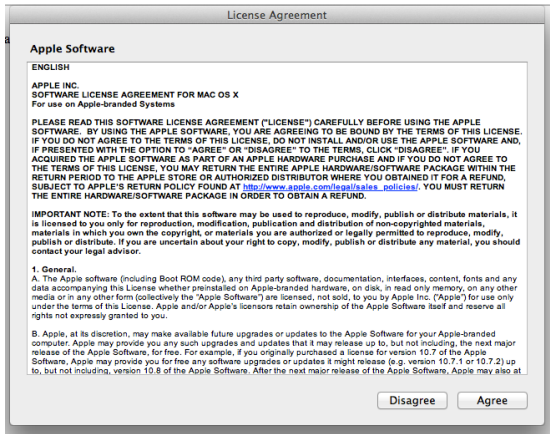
License Agreement

Apple Software

ENGLISH

APPLE INC.
SOFTWARE LICENSE AGREEMENT FOR MAC OS X
For use on Apple-branded Systems

PLEASE READ THIS SOFTWARE LICENSE AGREEMENT ("LICENSE") CAREFULLY BEFORE USING THE APPLE SOFTWARE. BY USING THE APPLE SOFTWARE, YOU ARE AGREEING TO BE BOUND BY THE TERMS OF THIS LICENSE. IF YOU DO NOT AGREE TO THE TERMS OF THIS LICENSE, DO NOT INSTALL AND/OR USE THE APPLE SOFTWARE AND, IF PRESENTED WITH THE OPTION TO "AGREE" OR "DISAGREE" TO THE TERMS, CLICK "DISAGREE". IF YOU ACQUIRED THE APPLE SOFTWARE AS PART OF AN APPLE HARDWARE PURCHASE AND IF YOU DO NOT AGREE TO THE TERMS OF THIS LICENSE, YOU MAY RETURN THE ENTIRE APPLE HARDWARE/SOFTWARE PACKAGE WITHIN THE RETURN PERIOD TO THE APPLE STORE OR AUTHORIZED DISTRIBUTOR WHERE YOU OBTAINED IT FOR A REFUND, SUBJECT TO APPLE'S RETURN POLICY FOUND AT http://www.apple.com/legal/sales_policies/. YOU MUST RETURN THE ENTIRE HARDWARE/SOFTWARE PACKAGE IN ORDER TO OBTAIN A REFUND.

IMPORTANT NOTE: To the extent that this software may be used to reproduce, modify, publish or distribute materials, it is licensed to you only for reproduction, modification, publication and distribution of non-copyrighted materials, materials in which you own the copyright, or materials you are authorized or legally permitted to reproduce, modify, publish or distribute. If you are uncertain about your right to copy, modify, publish or distribute any material, you should contact your legal advisor.

1. General.
A. The Apple software (including Boot ROM code), any third party software, documentation, interfaces, content, fonts and any data accompanying this License whether preinstalled on Apple-branded hardware, on disk, in read only memory, on any other media or in any other form (collectively the "Apple Software") are licensed, not sold, to you by Apple Inc. ("Apple") for use only under the terms of this License. Apple and/or Apple's licensors retain ownership of the Apple Software itself and reserve all rights not expressly granted to you.

B. Apple, at its discretion, may make available future upgrades or updates to the Apple Software for your Apple-branded computer. Apple may provide you any such upgrades and updates that it may release up to, but not including, the next major release of the Apple Software, for free. For example, if you originally purchased a license for version 10.7 of the Apple Software, Apple may provide you for free any software upgrades or updates it might release (e.g. version 10.7.1 or 10.7.2) up to, but not including, version 10.8 of the Apple Software. After the next major release of the Apple Software, Apple may also at

Disagree Agree